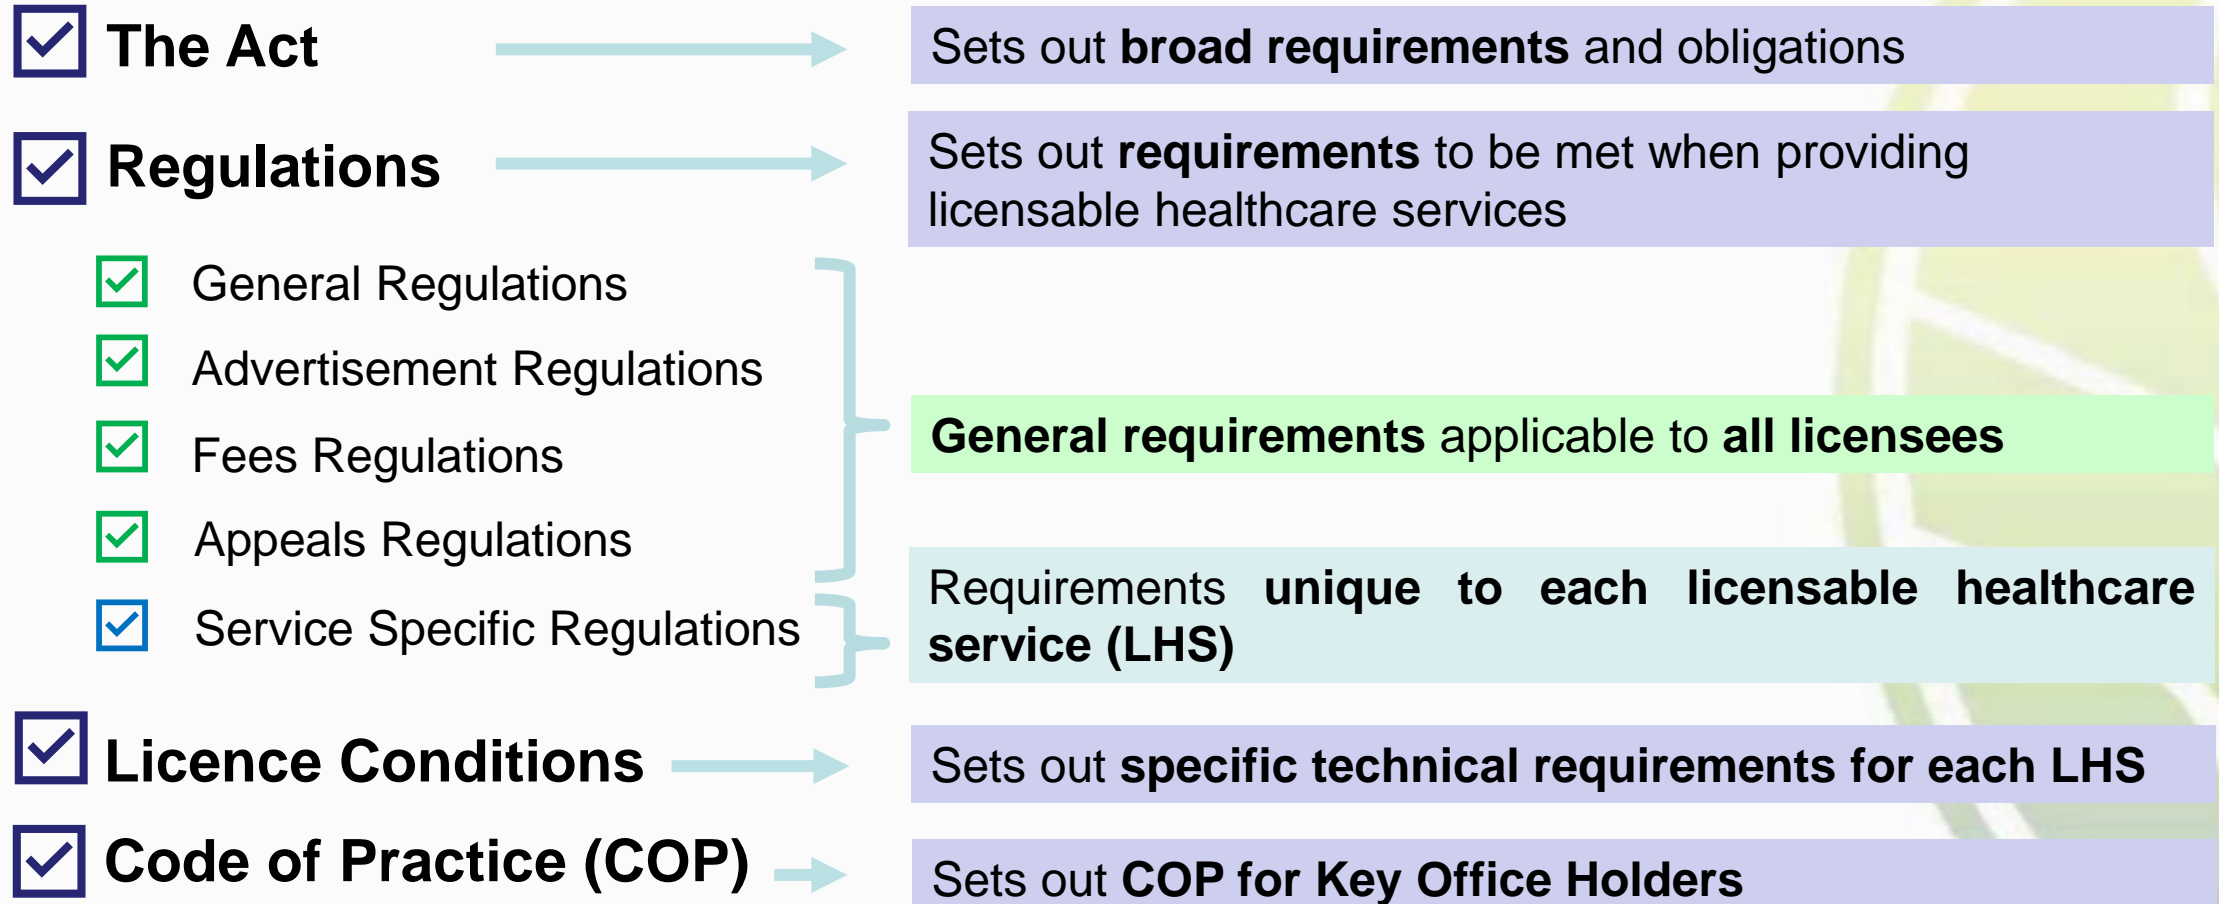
The Act

Sets out broad requirements and obligations

Regulations

Sets out requirements to be met when providing licensable healthcare services

General Regulations

Advertisement Regulations

Fees Regulations

Appeals Regulations

General requirements applicable to all licensees

Service Specific Regulations

Requirements unique to each licensable healthcare service (LHS)

Licence Conditions

Sets out specific technical requirements for each LHS

Code of Practice (COP)

Sets out COP for Key Office Holders